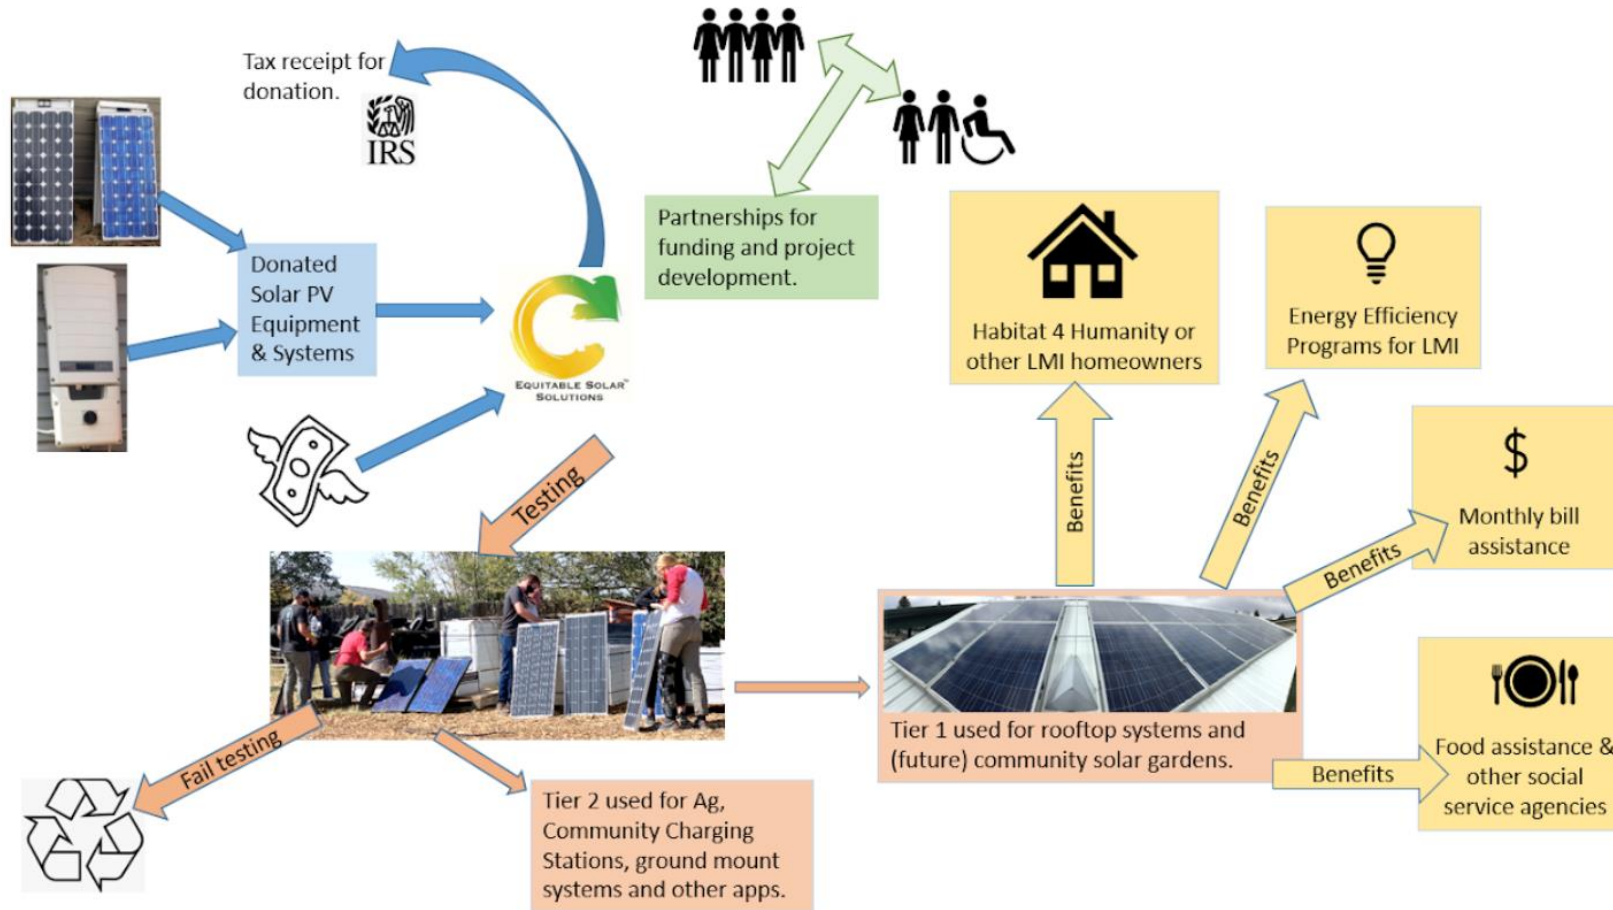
Tax receipt for donation.

IRS

Donated Solar PV Equipment & Systems

EQUITABLE SOLAR SOLUTIONS

Partnerships for funding and project development.

Habitat 4 Humanity or other LMI homeowners

Energy Efficiency Programs for LMI

$

Monthly bill assistance

Testing

Benefits

Benefits

Benefits

Fail testing

Tier 2 used for Ag, Community Charging Stations, ground mount systems and other apps.

Tier 1 used for rooftop systems and (future) community solar gardens.

Benefits

Food assistance & other social service agencies